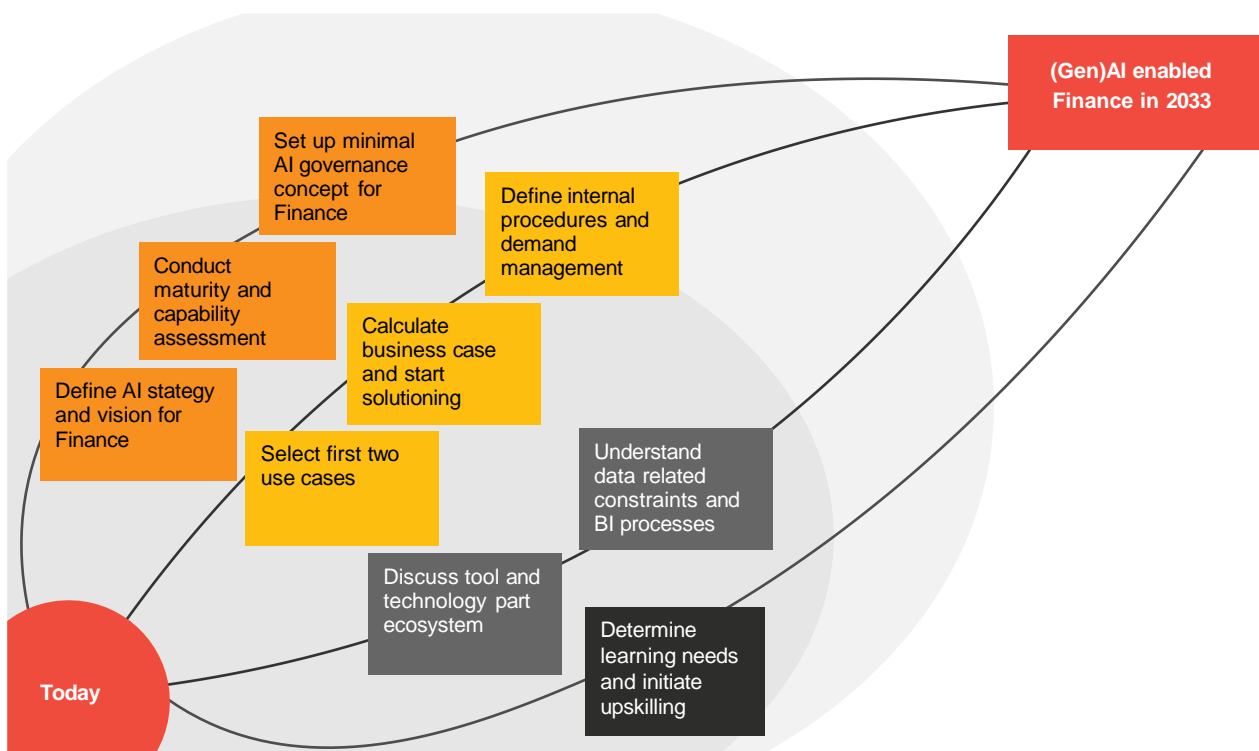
(Gen)AI enabled Finance in 2033

Set up minimal AI governance concept for Finance

Define internal procedures and demand management

Conduct maturity and capability assessment

Calculate business case and start solutioning

Define AI stategy and vision for Finance

Select first two use cases

Understand data related constraints and BI processes

Discuss tool and technology part ecosystem

Determine learning needs and initiate upskilling

Today